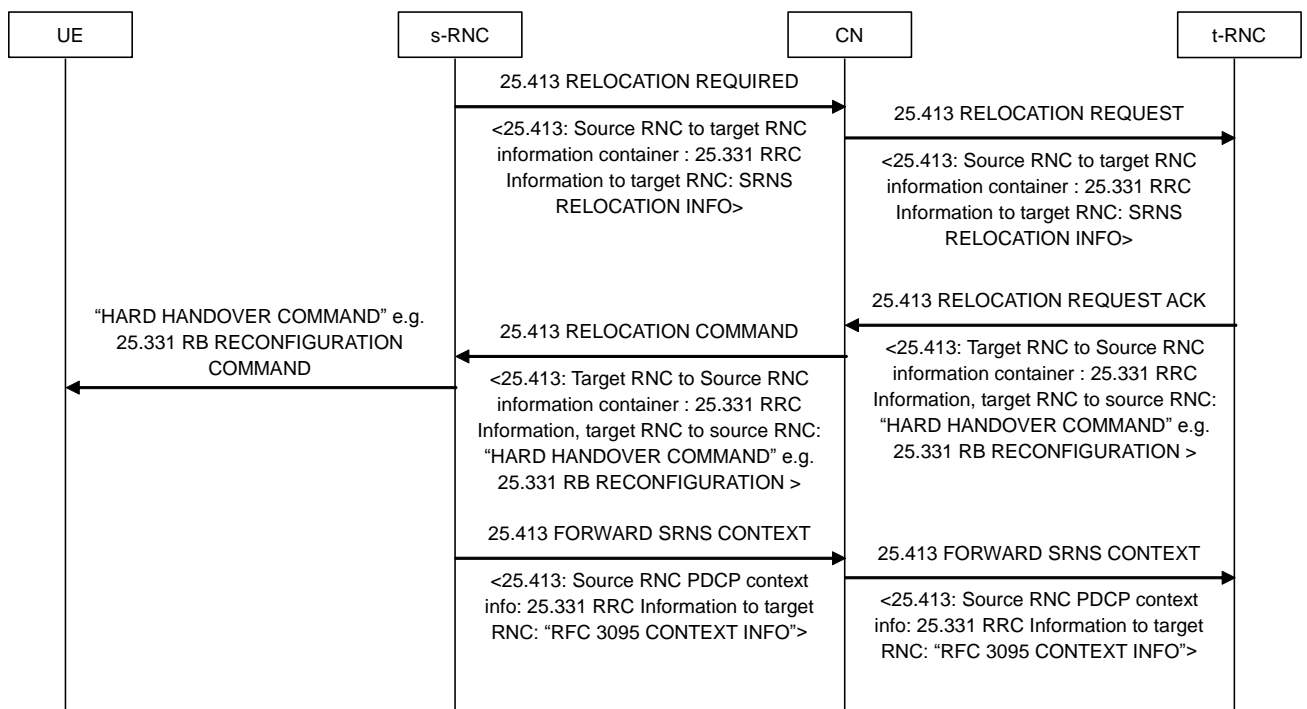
UE

s-RNC

CN

t-RNC

25.413 RELOCATION REQUIRED

<25.413: Source RNC to target RNC information container : 25.331 RRC Information to target RNC: SRNS RELOCATION INFO>

25.413 RELOCATION REQUEST

<25.413: Source RNC to target RNC information container : 25.331 RRC Information to target RNC: SRNS RELOCATION INFO>

25.413 RELOCATION REQUEST ACK

<25.413: Target RNC to Source RNC information container : 25.331 RRC Information, target RNC to source RNC: “HARD HANDOVER COMMAND” e.g. 25.331 RB RECONFIGURATION >

“HARD HANDOVER COMMAND” e.g. 25.331 RB RECONFIGURATION COMMAND

25.413 RELOCATION COMMAND

<25.413: Target RNC to Source RNC information container : 25.331 RRC Information, target RNC to source RNC: “HARD HANDOVER COMMAND” e.g. 25.331 RB RECONFIGURATION >

25.413 FORWARD SRNS CONTEXT

<25.413: Source RNC PDCP context info: 25.331 RRC Information to target RNC: “RFC 3095 CONTEXT INFO”>

25.413 FORWARD SRNS CONTEXT

<25.413: Source RNC PDCP context info: 25.331 RRC Information to target RNC: “RFC 3095 CONTEXT INFO”>